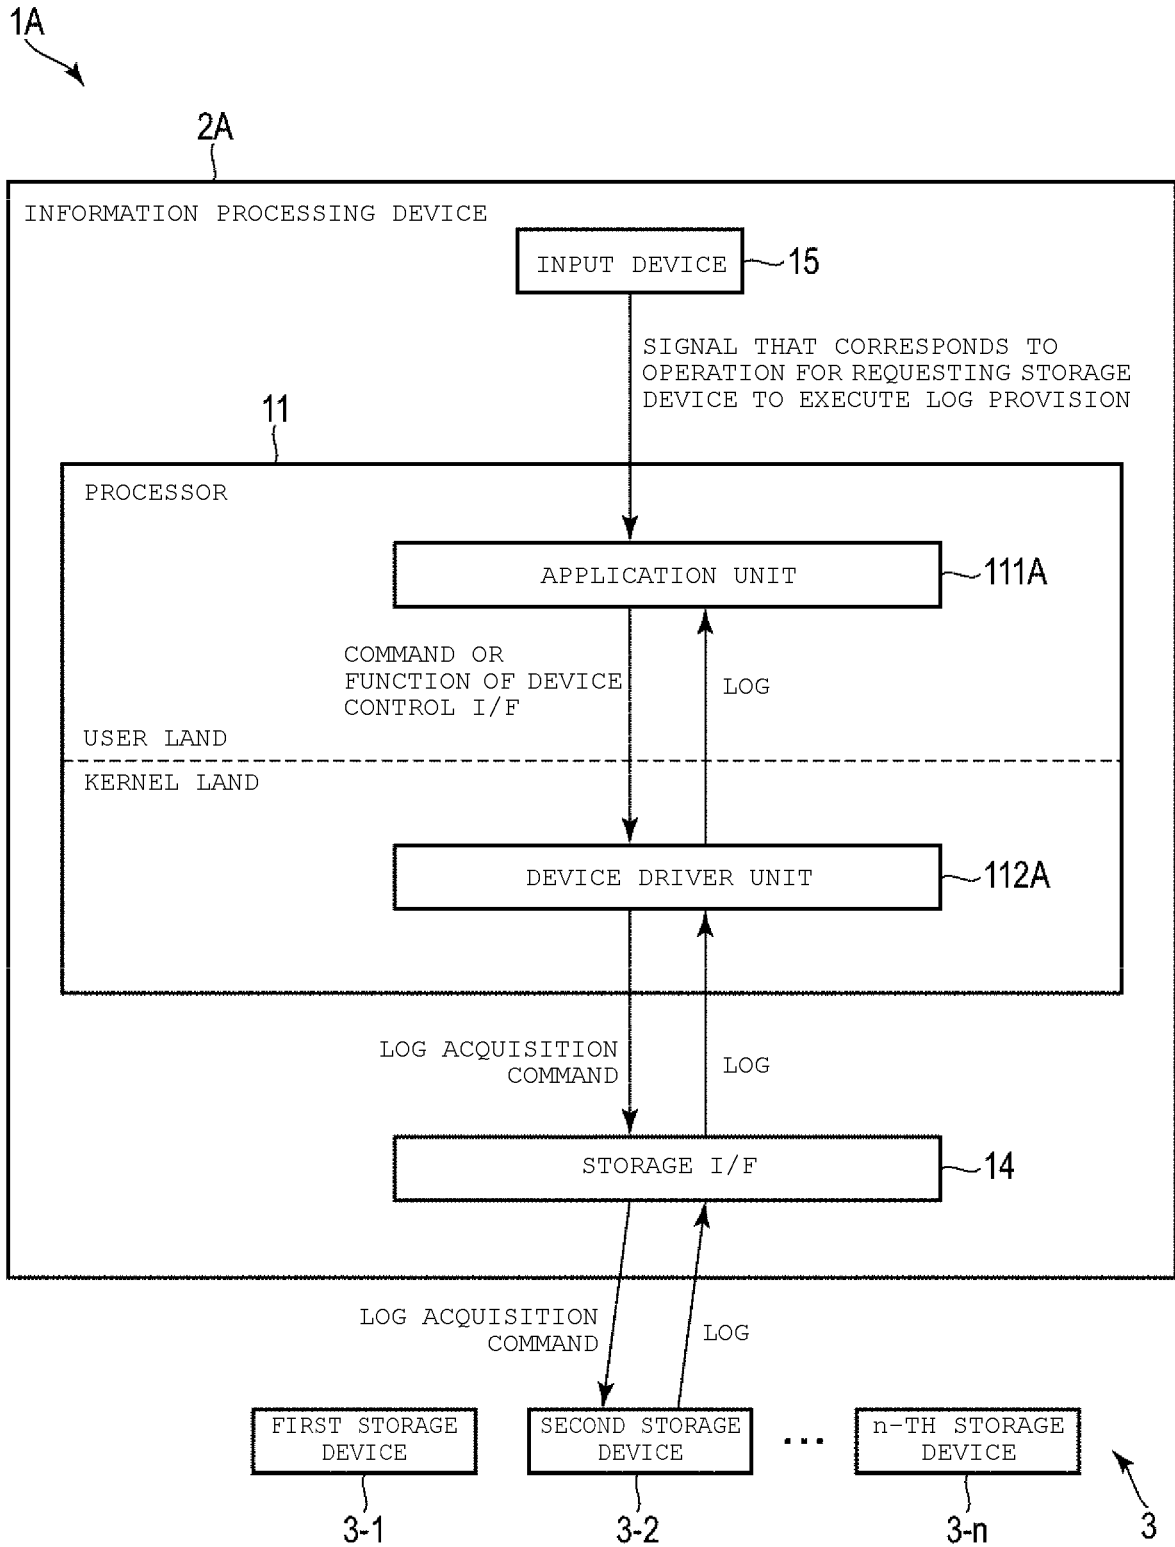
1A

2A

INFORMATION PROCESSING DEVICE

INPUT DEVICE

15

SIGNAL THAT CORRESPONDS TO OPERATION FOR REQUESTING STORAGE DEVICE TO EXECUTE LOG PROVISION

11

PROCESSOR

APPLICATION UNIT

111A

COMMAND OR FUNCTION OF DEVICE CONTROL I/F

LOG

USER LAND

KERNEL LAND

DEVICE DRIVER UNIT

112A

LOG ACQUISITION COMMAND

LOG

STORAGE I/F

14

LOG ACQUISITION COMMAND

LOG

FIRST STORAGE DEVICE

SECOND STORAGE DEVICE

...

n-TH STORAGE DEVICE

3-1

3-2

3-n

3